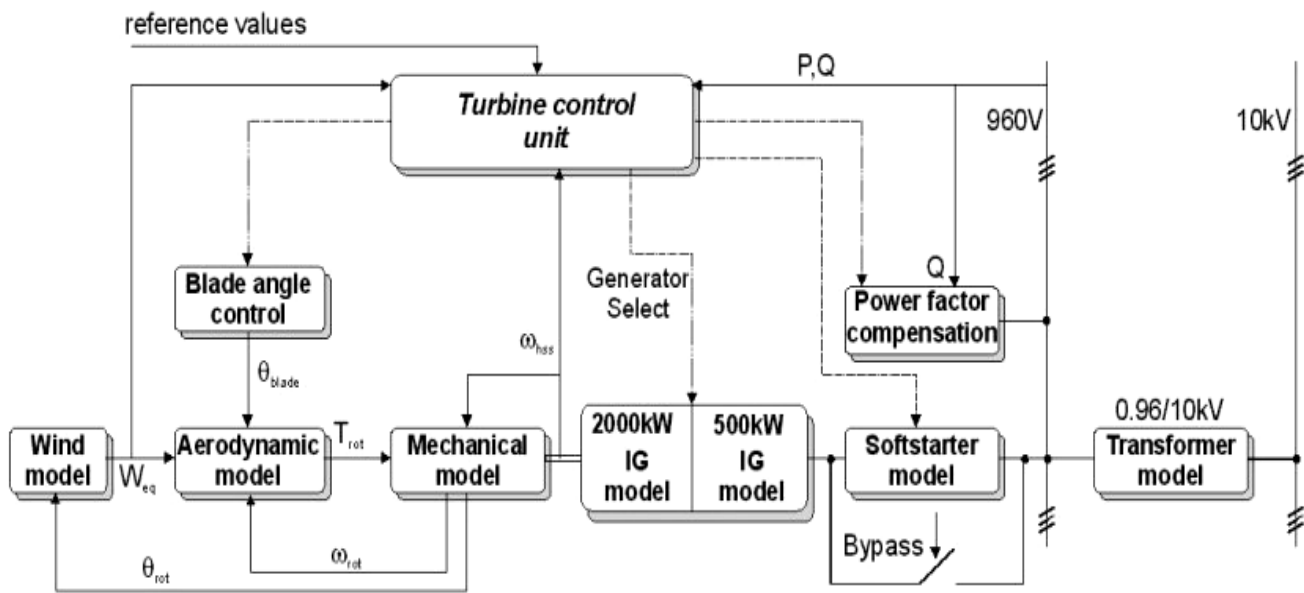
reference values

P,Q

Turbine control unit

960V

10kV

Blade angle control

Generator Select

Q

Power factor compensation

$\omega_{hss}$

$\theta_{blade}$

0.96/10kV

Wind model

$W_{eq}$

Aerodynamic model

$T_{rot}$

Mechanical model

2000kW IG model

500kW IG model

Softstarter model

Transformer model

Bypass

$\omega_{rot}$

$\theta_{rot}$